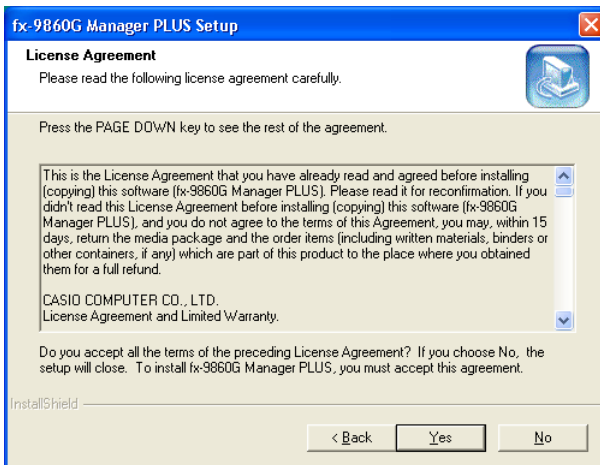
fx-9860G Manager PLUS Setup

License Agreement

Please read the following license agreement carefully.

Press the PAGE DOWN key to see the rest of the agreement.

This is the License Agreement that you have already read and agreed before installing (copying) this software (fx-9860G Manager PLUS). Please read it for reconfirmation. If you didn't read this License Agreement before installing (copying) this software (fx-9860G Manager PLUS), and you do not agree to the terms of this Agreement, you may, within 15 days, return the media package and the order items (including written materials, binders or other containers, if any) which are part of this product to the place where you obtained them for a full refund.

CASIO COMPUTER CO., LTD.
License Agreement and Limited Warranty.

Do you accept all the terms of the preceding License Agreement? If you choose No, the setup will close. To install fx-9860G Manager PLUS, you must accept this agreement.

InstallShield

< Back

Yes

No